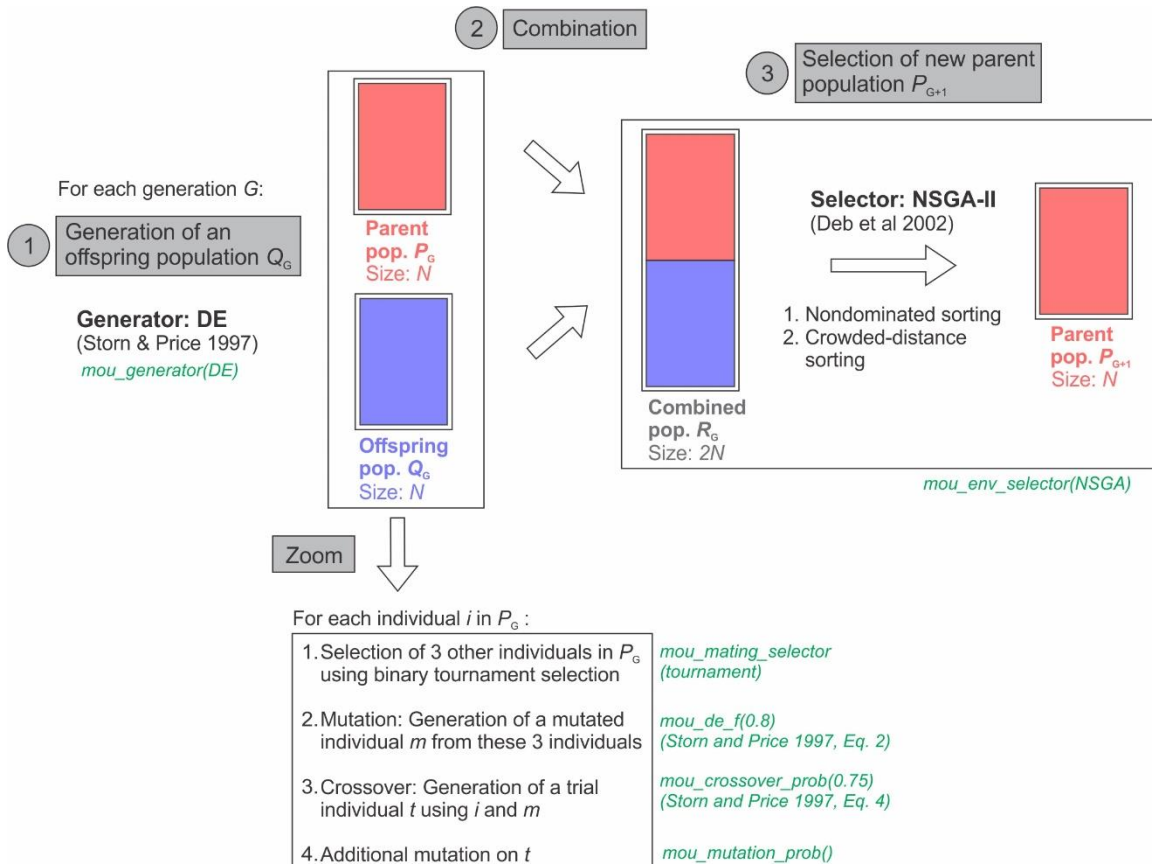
2 Combination

3 Selection of new parent population $P_{G+1}$

For each generation $G$:

1 Generation of an offspring population $Q_G$

Generator: DE
(Storn & Price 1997)
mou_generator(DE)

Parent pop. $P_G$
Size: $N$

Offspring pop. $Q_G$
Size: $N$

Combined pop. $R_G$
Size: $2N$

Selector: NSGA-II
(Deb et al 2002)

1. Nondominated sorting
2. Crowded-distance sorting

Parent pop. $P_{G+1}$
Size: $N$

mou_env_selector(NSGA)

Zoom

For each individual $i$ in $P_G$ :

| | |
|---|---|
| 1. Selection of 3 other individuals in $P_G$ using binary tournament selection | mou_mating_selector (tournament) |
| 2. Mutation: Generation of a mutated individual $m$ from these 3 individuals | mou_de_f(0.8) (Storn and Price 1997, Eq. 2) |
| 3. Crossover: Generation of a trial individual $t$ using $i$ and $m$ | mou_crossover_prob(0.75) (Storn and Price 1997, Eq. 4) |
| 4. Additional mutation on $t$ | mou_mutation_prob() |